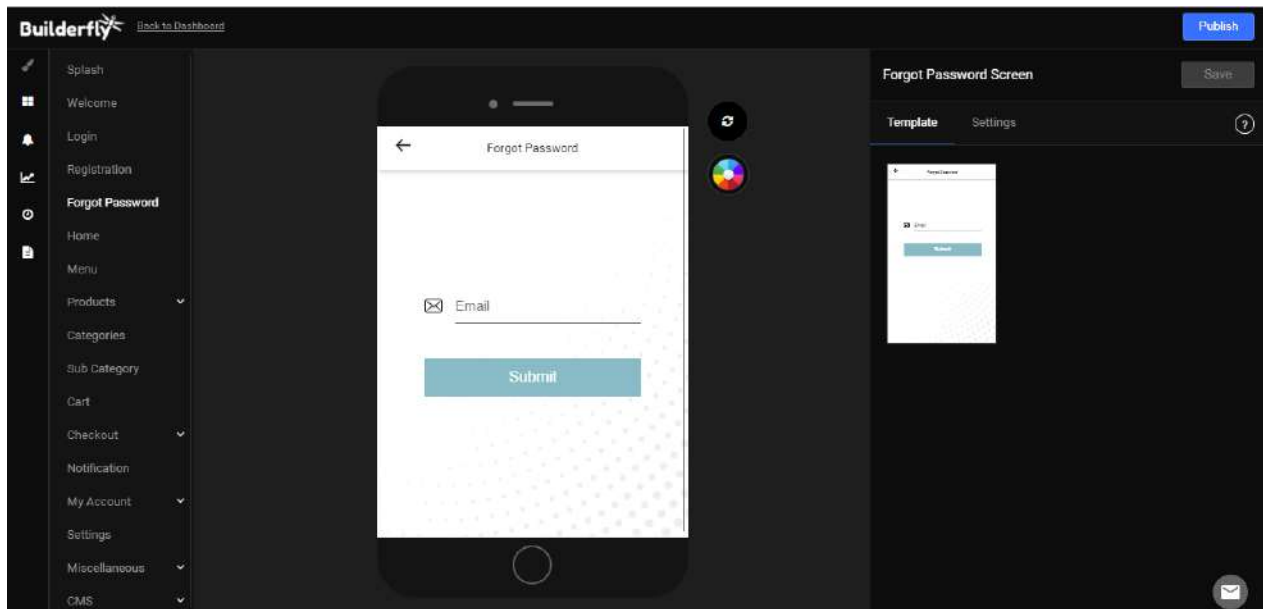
Builderfly Back to Dashboard

Publish

Splash
Welcome
Login
Registration
Forgot Password
Home
Menu
Products
Categories
Sub Category
Cart
Checkout
Notification
My Account
Settings
Miscellaneous
CMS

Forgot Password

Email

Submit

Forgot Password Screen

Save

Template Settings

Forgot Password

Email

Submit